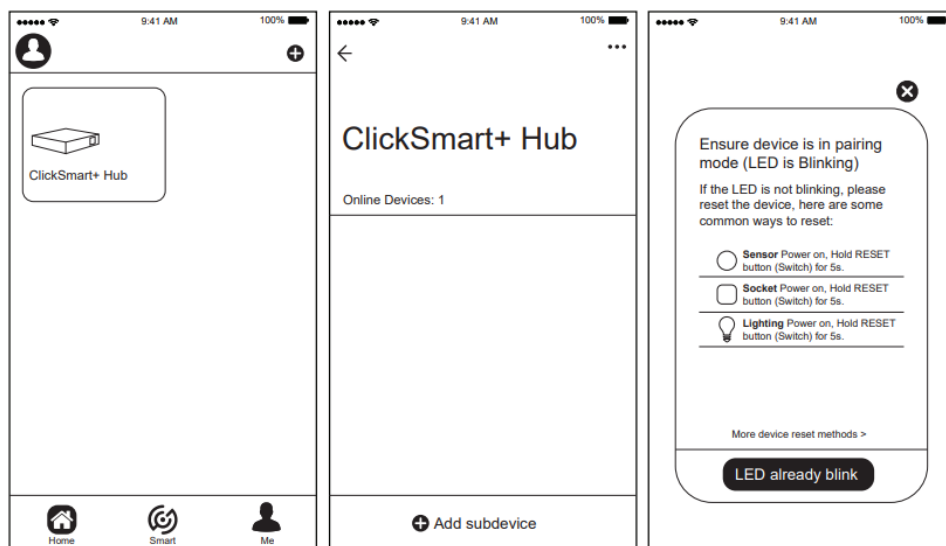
9:41 AM 100%

ClickSmart+ Hub

Home Smart Me

9:41 AM 100%

ClickSmart+ Hub

Online Devices: 1

Add subdevice

9:41 AM 100%

Ensure device is in pairing mode (LED is Blinking)

If the LED is not blinking, please reset the device, here are some common ways to reset:

**Sensor** Power on, Hold RESET button (Switch) for 5s.

**Socket** Power on, Hold RESET button (Switch) for 5s.

**Lighting** Power on, Hold RESET button (Switch) for 5s.

More device reset methods >

LED already blink